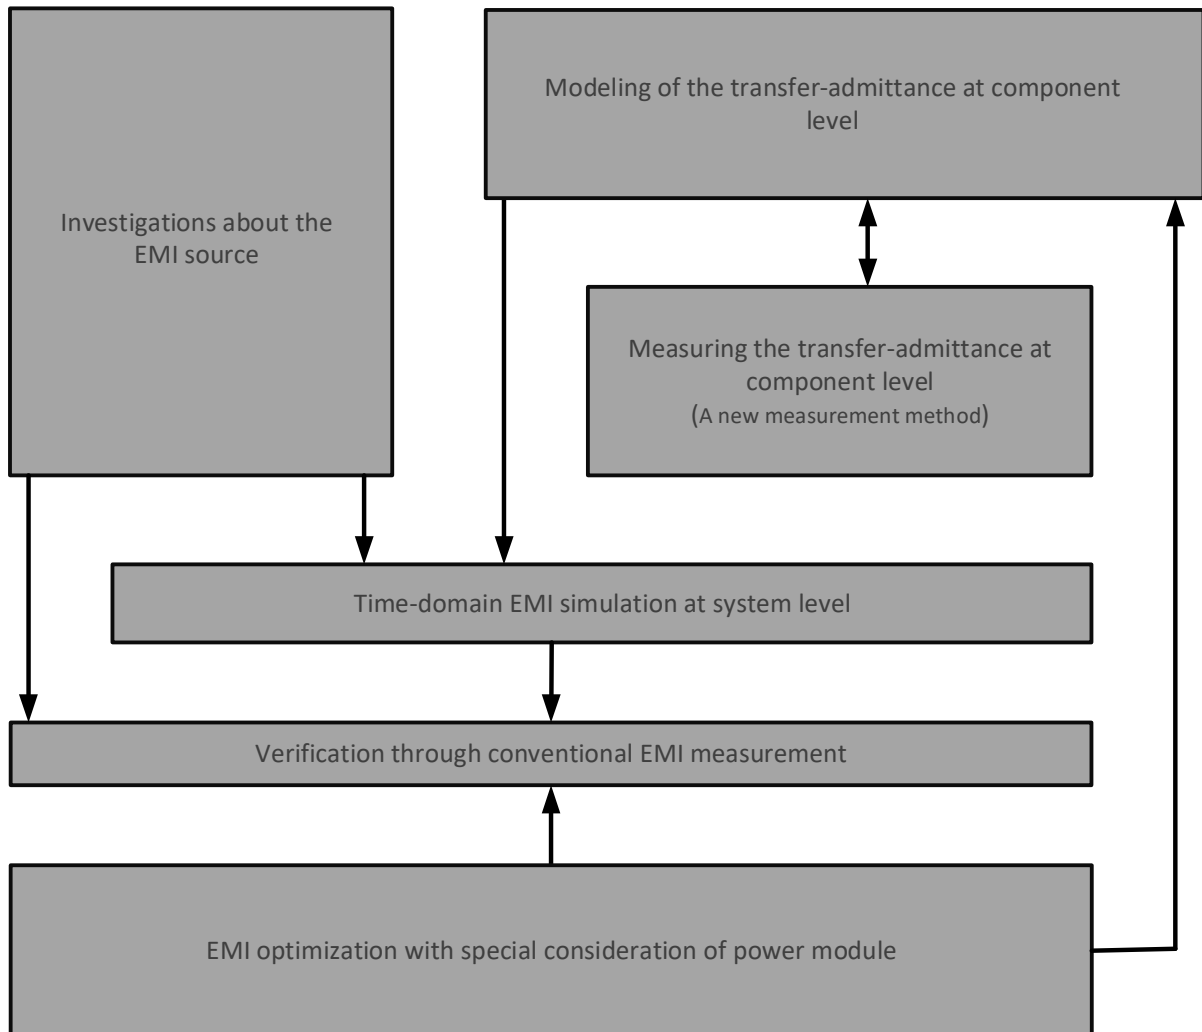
Investigations about the EMI source

Modeling of the transfer-admittance at component level

Measuring the transfer-admittance at component level
(A new measurement method)

Time-domain EMI simulation at system level

Verification through conventional EMI measurement

EMI optimization with special consideration of power module